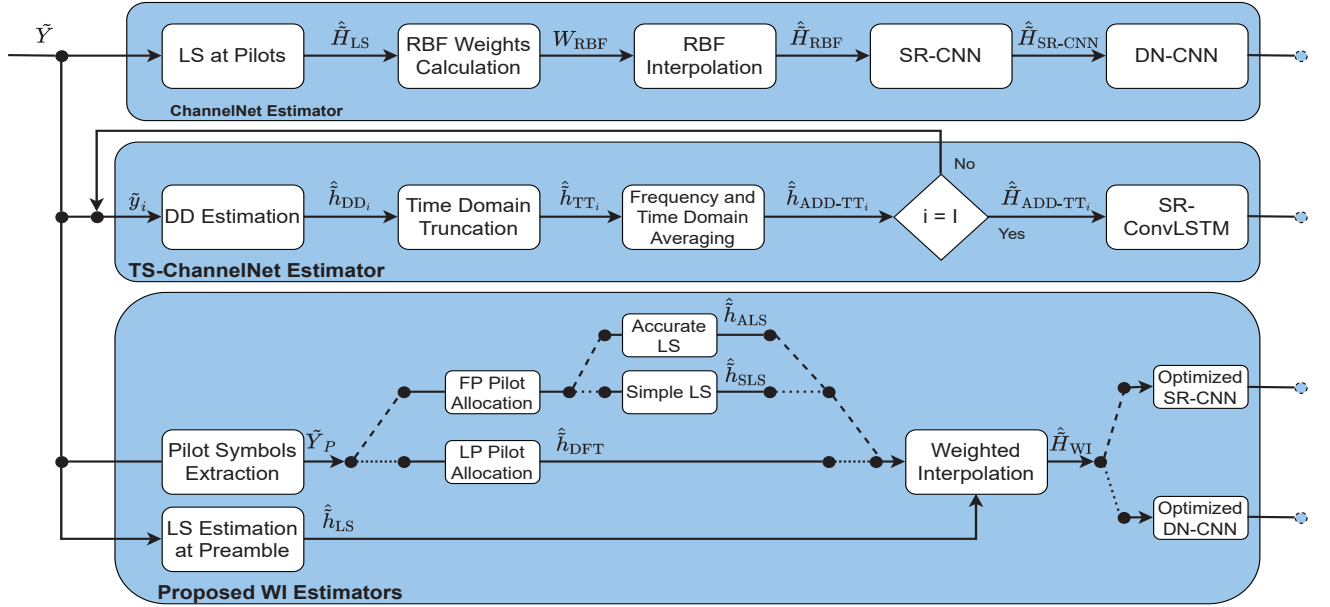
$\tilde{Y}$

LS at Pilots
$\hat{\tilde{H}}_{\text{LS}}$
RBF Weights Calculation
$W_{\text{RBF}}$
RBF Interpolation
$\hat{\tilde{H}}_{\text{RBF}}$
SR-CNN
$\hat{\tilde{H}}_{\text{SR-CNN}}$
DN-CNN

ChannelNet Estimator

No
$\tilde{y}_i$
DD Estimation
$\hat{\tilde{h}}_{\text{DD}_i}$
Time Domain Truncation
$\hat{\tilde{h}}_{\text{TT}_i}$
Frequency and Time Domain Averaging
$\hat{\tilde{h}}_{\text{ADD-TT}_i}$
i = I
$\hat{\tilde{H}}_{\text{ADD-TT}_i}$
Yes
SR-ConvLSTM

TS-ChannelNet Estimator

Accurate LS
$\hat{\tilde{h}}_{\text{ALS}}$
FP Pilot Allocation
Simple LS
$\hat{\tilde{h}}_{\text{SLS}}$
Pilot Symbols Extraction
$\tilde{Y}_P$
LP Pilot Allocation
$\hat{\tilde{h}}_{\text{DFT}}$
Weighted Interpolation
$\hat{\tilde{H}}_{\text{WI}}$
Optimized SR-CNN
Optimized DN-CNN
LS Estimation at Preamble
$\hat{\tilde{h}}_{\text{LS}}$

Proposed WI Estimators